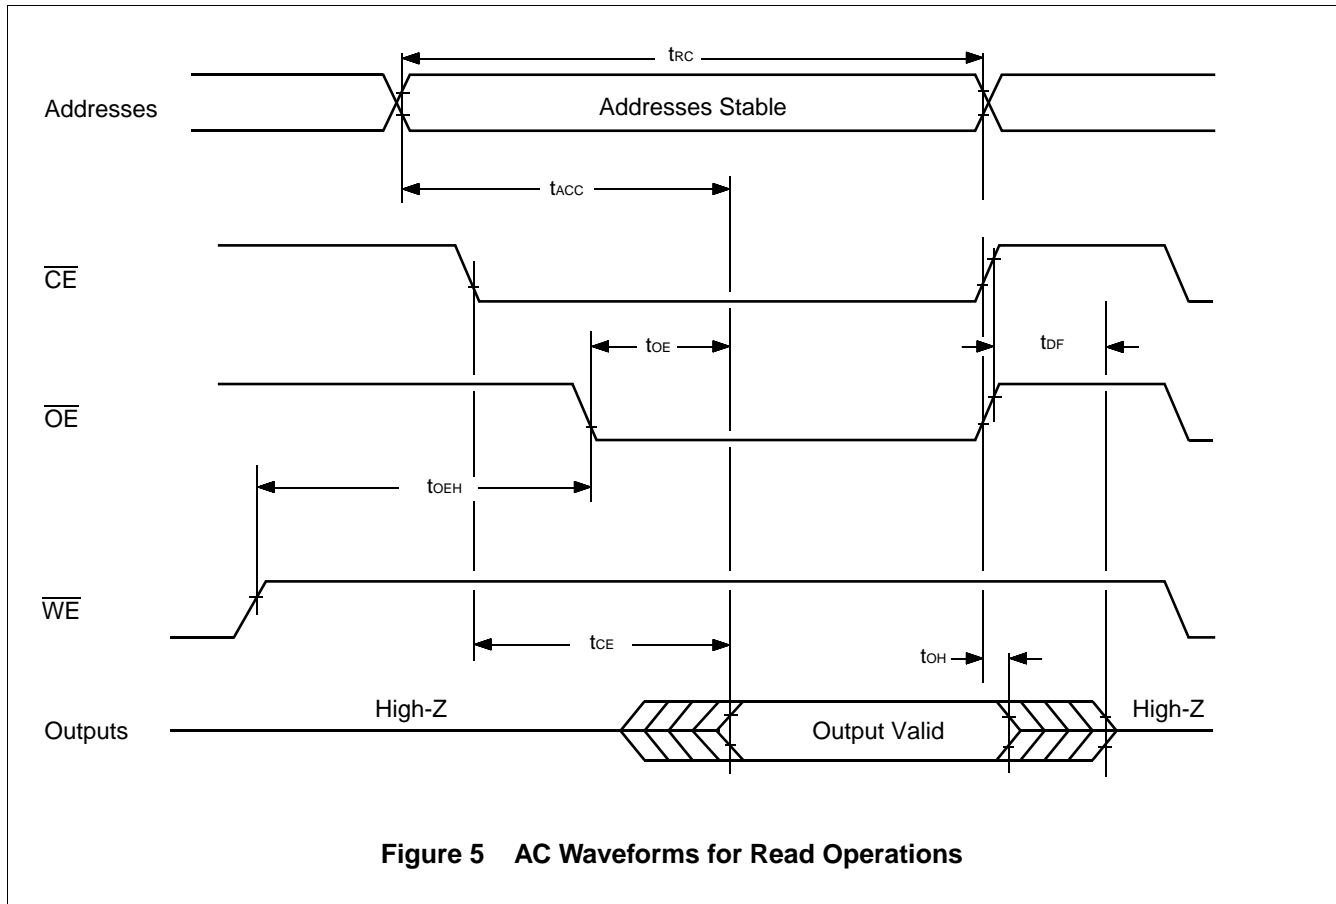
$t_{RC}$

Addresses

Addresses Stable

$t_{ACC}$

$\overline{CE}$

$t_{OE}$

$t_{DF}$

$\overline{OE}$

$t_{OEH}$

$\overline{WE}$

$t_{CE}$

$t_{OH}$

High-Z

High-Z

Outputs

Output Valid

**Figure 5 AC Waveforms for Read Operations**